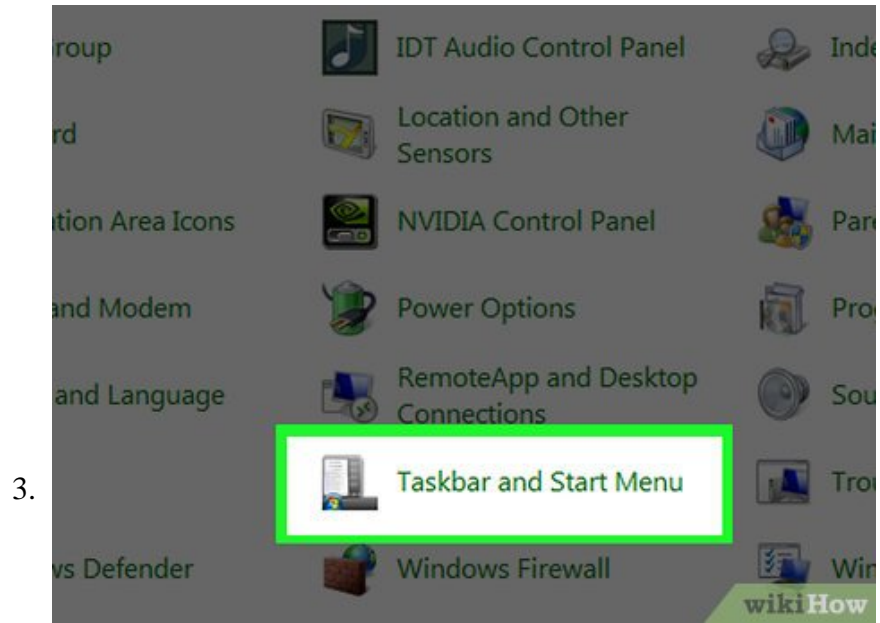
3.

roup
rd
ation Area Icons
and Modem
and Language
vs Defender

IDT Audio Control Panel
Location and Other Sensors
NVIDIA Control Panel
Power Options
RemoteApp and Desktop Connections
Taskbar and Start Menu
Windows Firewall

Inde
Mai
Pare
Pro
Sou
Trou
Win

wikiHow